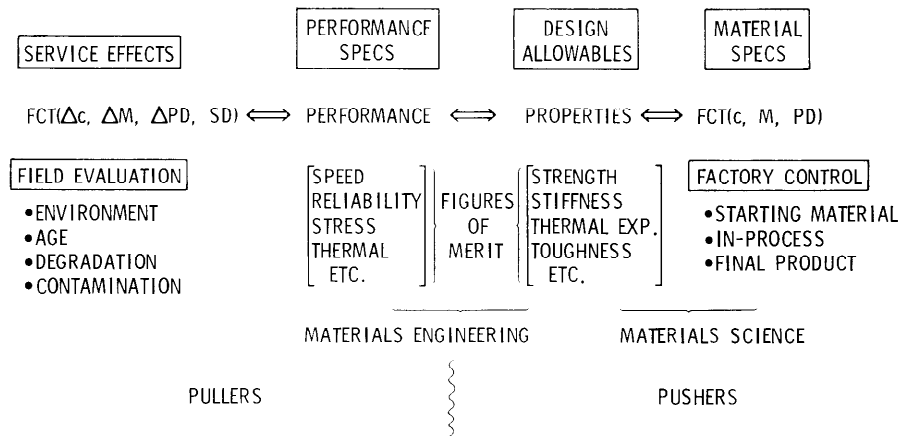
SERVICE EFFECTS

PERFORMANCF SPECS

DESIGN ALLOWABLES

MATERIAL SPECS

FCT($\Delta$c, $\Delta$M, $\Delta$PD, SD) $\Longleftrightarrow$ PERFORMANCE $\Longleftrightarrow$ PROPERTIES $\Longleftrightarrow$ FCT(c, M, PD)

FIELD EVALUATION
•ENVIRONMENT
•AGE
•DEGRADATION
•CONTAMINATION

SPEED
RELIABILITY
STRESS
THERMAL
ETC.

FIGURES OF MERIT

STRENGTH
STIFFNESS
THERMAL EXP.
TOUGHNESS
ETC.

FACTORY CONTROL
•STARTING MATERIAL
•IN-PROCESS
•FINAL PRODUCT

MATERIALS ENGINEERING

MATERIALS SCIENCE

PULLERS

PUSHERS